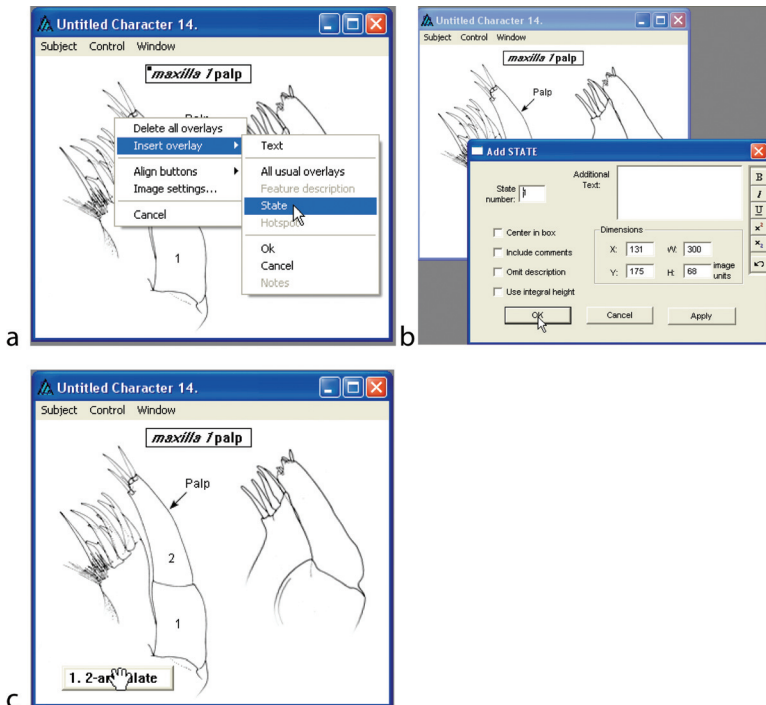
Untitled Character 14.

Subject Control Window

maxilla 1 palp

Palp

Delete all overlays
Insert overlay
Align buttons
Image settings...
Cancel

Text
All usual overlays
Feature description
State
Hotspot
Ok
Cancel
Notes

1

a

Untitled Character 14.

Subject Control Window

maxilla 1 palp

Palp

Add STATE

State number: 1

Additional Text:

B
I
U
$x^2$
$x_2$

Center in box
Include comments
Omit description
Use integral height

Dimensions
X: 131 W: 300
Y: 175 H: 68 image units

OK Cancel Apply

b

Untitled Character 14.

Subject Control Window

maxilla 1 palp

Palp

2

1

1. 2-ar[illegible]ulate

c